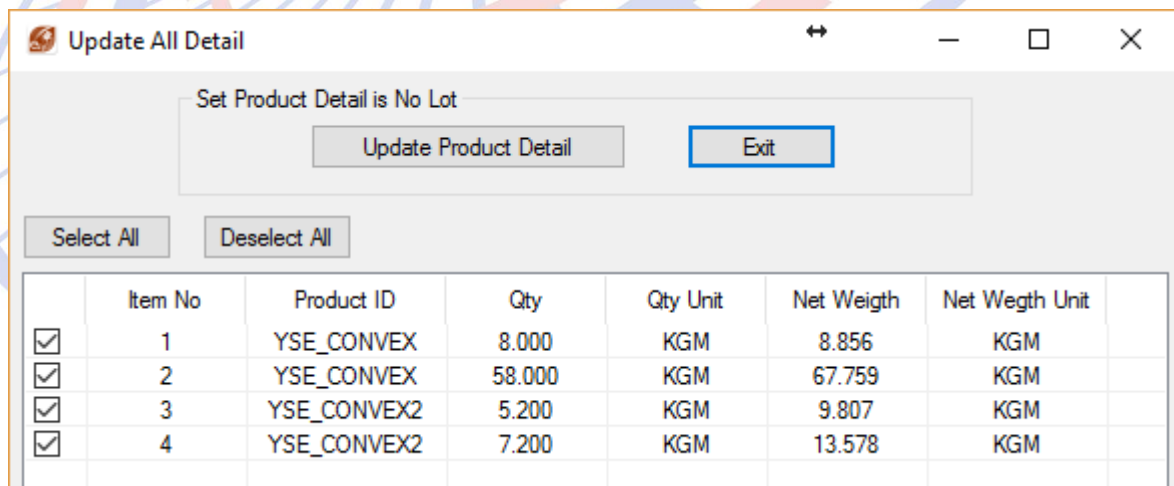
Update All Detail

Set Product Detail is No Lot

Update Product Detail

Exit

Select All

Deselect All

| | Item No | Product ID | Qty | Qty Unit | Net Weigth | Net Wegth Unit |
|---|---|---|---|---|---|---|
| ☑ | 1 | YSE_CONVEX | 8.000 | KGM | 8.856 | KGM |
| ☑ | 2 | YSE_CONVEX | 58.000 | KGM | 67.759 | KGM |
| ☑ | 3 | YSE_CONVEX2 | 5.200 | KGM | 9.807 | KGM |
| ☑ | 4 | YSE_CONVEX2 | 7.200 | KGM | 13.578 | KGM |